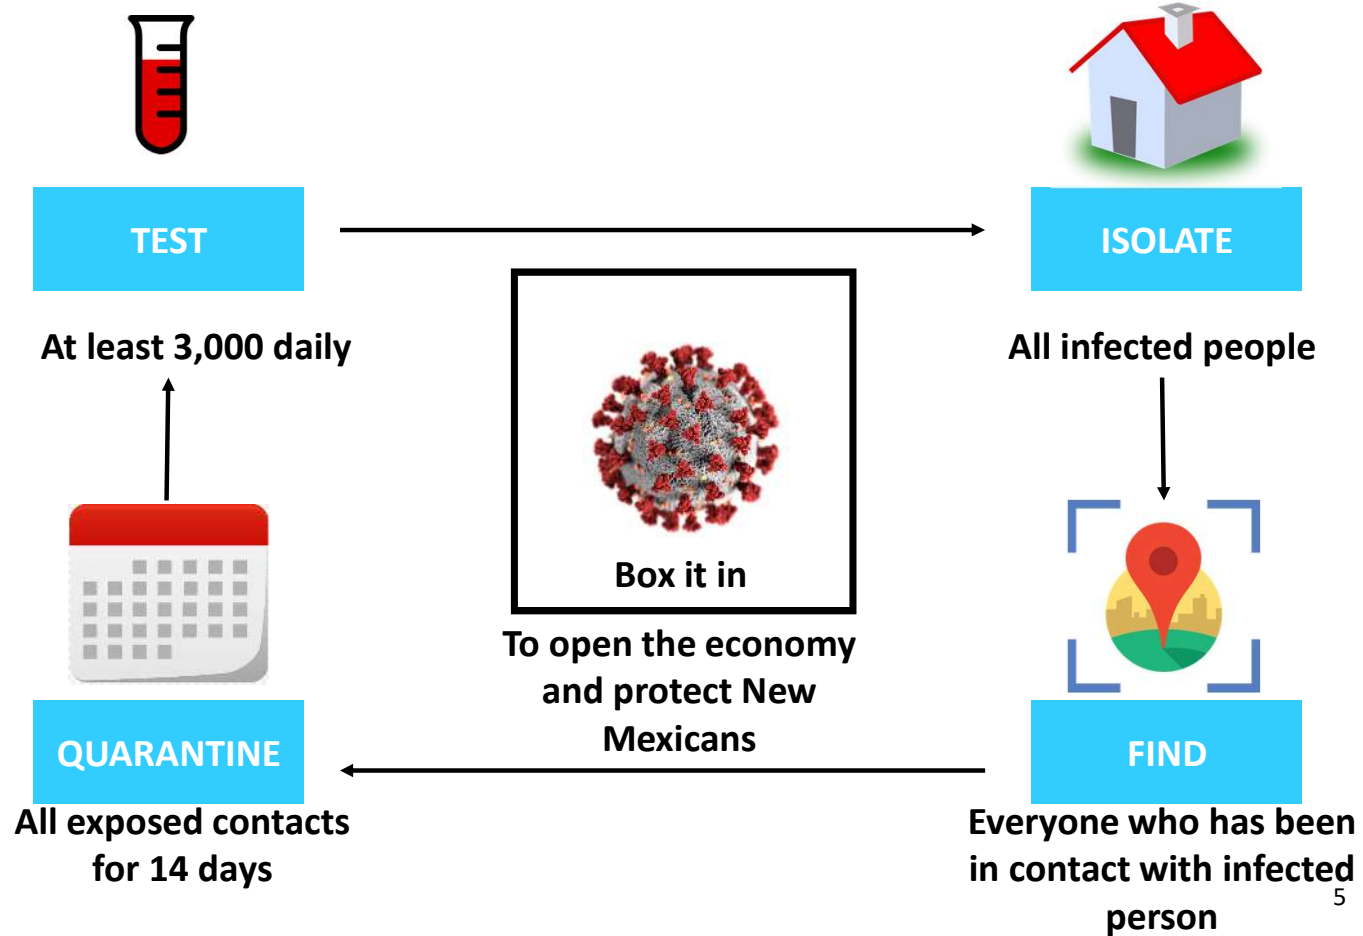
TEST

At least 3,000 daily

ISOLATE

All infected people

Box it in

To open the economy and protect New Mexicans

QUARANTINE

All exposed contacts for 14 days

FIND

Everyone who has been in contact with infected person

5